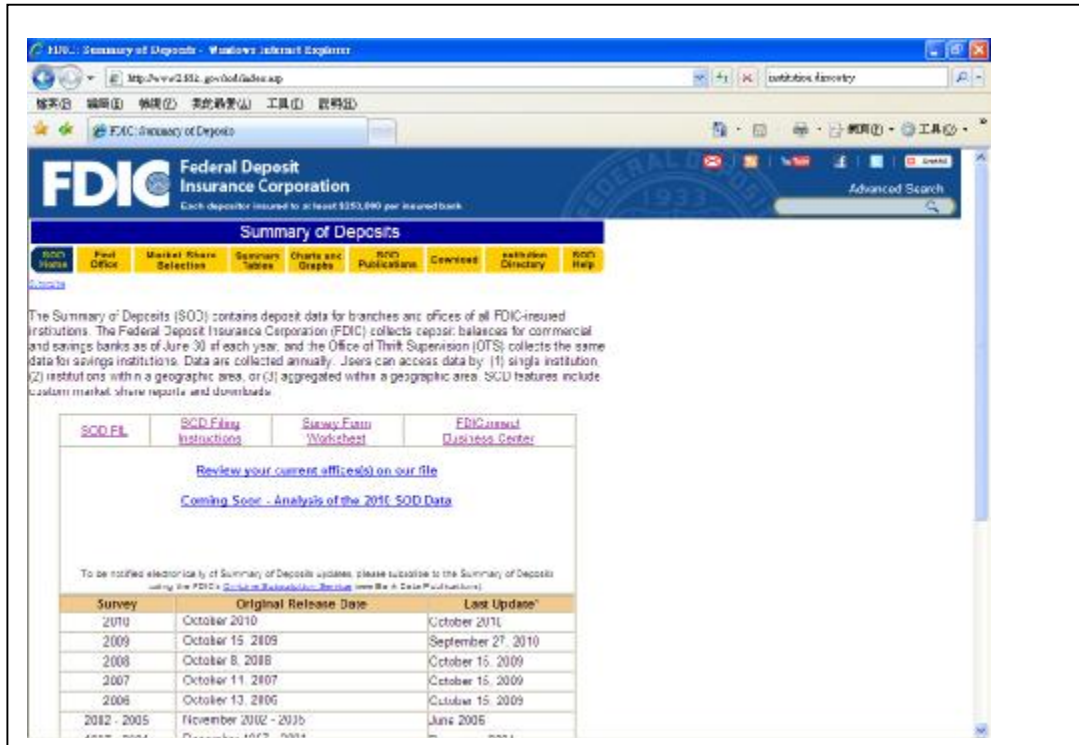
FDIC: Summary of Deposits - Windows Internet Explorer

http://www2.fdic.gov/sod/index.asp

institution directory

檔案(F) 編輯(E) 檢視(V) 我的最愛(A) 工具(T) 說明(H)

FDIC: Summary of Deposits

網頁(P) · 工具(O) ·

FDIC Federal Deposit Insurance Corporation

Each depositor insured to at least $250,000 per insured bank

Advanced Search

Summary of Deposits

SOD Home | Find Office | Market Share Selection | Summary Tables | Charts and Graphs | SOD Publications | Download | Institution Directory | SOD Help

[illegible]

The Summary of Deposits (SOD) contains deposit data for branches and offices of all FDIC-insured institutions. The Federal Deposit Insurance Corporation (FDIC) collects deposit balances for commercial and savings banks as of June 30 of each year, and the Office of Thrift Supervision (OTS) collects the same data for savings institutions. Data are collected annually. Users can access data by: (1) single institution (2) institutions within a geographic area, or (3) aggregated within a geographic area. SOD features include custom market share reports and downloads.

| SOD FIL | SOD Filing Instructions | Survey Form Worksheet | FDICconnect Business Center |
|---|---|---|---|

Review your current office(s) on our file

Coming Soon - Analysis of the 2010 SOD Data

To be notified electronically of Summary of Deposits updates, please subscribe to the Summary of Deposits using the FDIC's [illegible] (see Bank Data/Publications)

| Survey | Original Release Date | Last Update* |
|---|---|---|
| 2010 | October 2010 | October 2010 |
| 2009 | October 15, 2009 | September 27, 2010 |
| 2008 | October 8, 2008 | October 15, 2009 |
| 2007 | October 11, 2007 | October 15, 2009 |
| 2006 | October 13, 2006 | October 15, 2009 |
| 2002 - 2005 | November 2002 - 2005 | June 2006 |
| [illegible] | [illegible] | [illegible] |